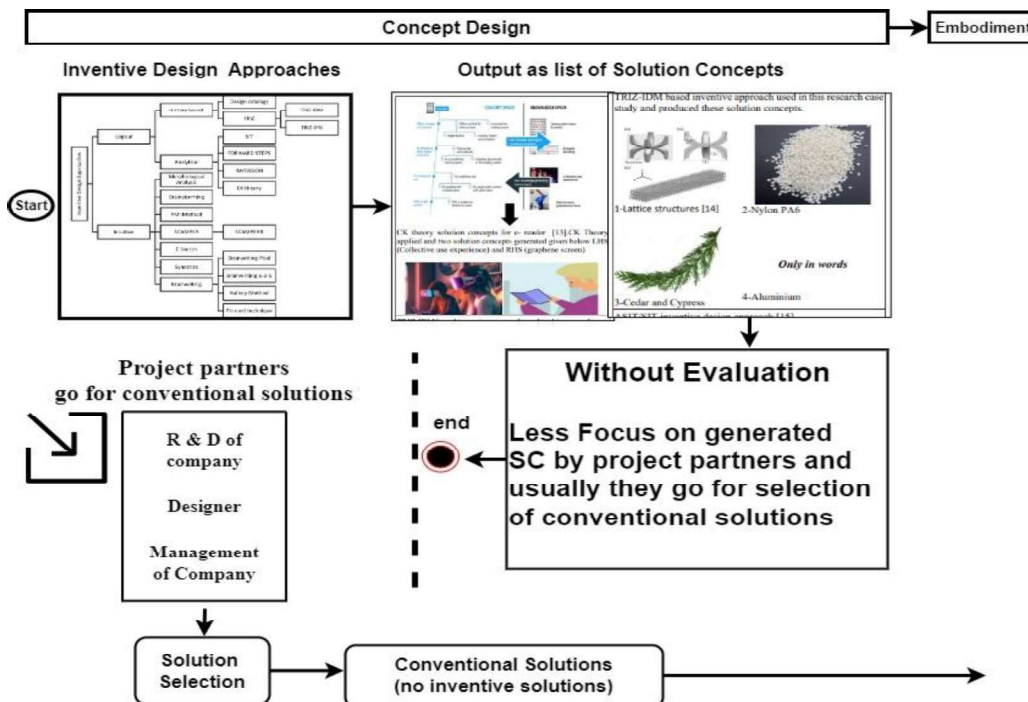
Concept Design

Embodiment

Inventive Design Approaches

Output as list of Solution Concepts

Start

Logical

Intuitive

Design catalogs

TRIZ

SIT

FORWARD STEPS

Morphological Analysis

Brainstorming

CK theory

TRIZ-IDM

TRIZ-IPM

SCAMPER

Synectics

Brainwriting

Brainwriting Pool

Brainwriting 6-3-5

Gallery Method

CK theory solution concepts for e- reader [13].CK Theory applied and two solution concepts generated given below LHS (Collective use experience) and RHS (graphene screen)

TRIZ-IDM based inventive approach used in this research case study and produced these solution concepts.

1-Lattice structures [14]

2-Nylon PA6

3-Cedar and Cypress

4-Aluminium

Only in words

ASIT/SIT inventive design approach [15]

Project partners go for conventional solutions

R & D of company

Designer

Management of Company

end

Without Evaluation

Less Focus on generated SC by project partners and usually they go for selection of conventional solutions

Solution Selection

Conventional Solutions (no inventive solutions)